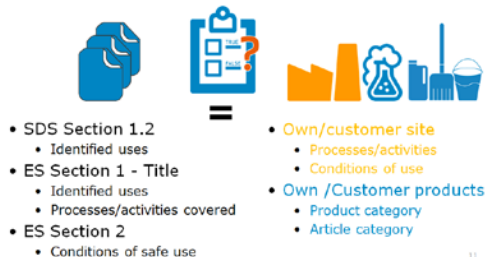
TRUE
FALSE

• SDS Section 1.2
  • Identified uses
• ES Section 1 - Title
  • Identified uses
  • Processes/activities covered
• ES Section 2
  • Conditions of safe use

• Own/customer site
  • Processes/activities
  • Conditions of use
• Own /Customer products
  • Product category
  • Article category

11